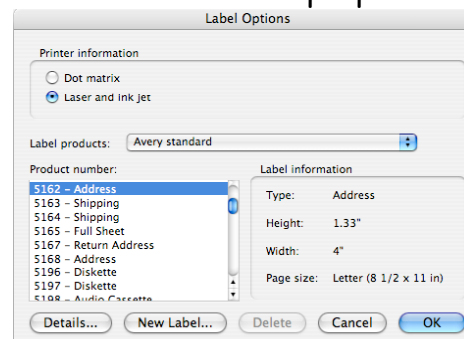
Label Options

Printer information

Dot matrix

Laser and ink jet

Label products: Avery standard

Product number:

5162 – Address
5163 – Shipping
5164 – Shipping
5165 – Full Sheet
5167 – Return Address
5168 – Address
5196 – Diskette
5197 – Diskette
5198 – Audio Cassette

Label information

Type: Address

Height: 1.33"

Width: 4"

Page size: Letter (8 1/2 x 11 in)

Details...

New Label...

Delete

Cancel

OK